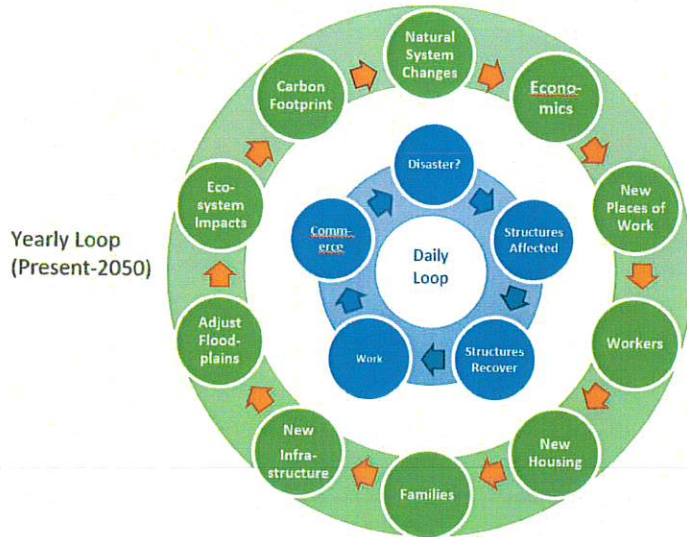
Yearly Loop
(Present-2050)

Natural System Changes

Economics

New Places of Work

Workers

New Housing

Families

New Infrastructure

Adjust Floodplains

Ecosystem Impacts

Carbon Footprint

Disaster?

Structures Affected

Structures Recover

Work

Commerce

Daily Loop